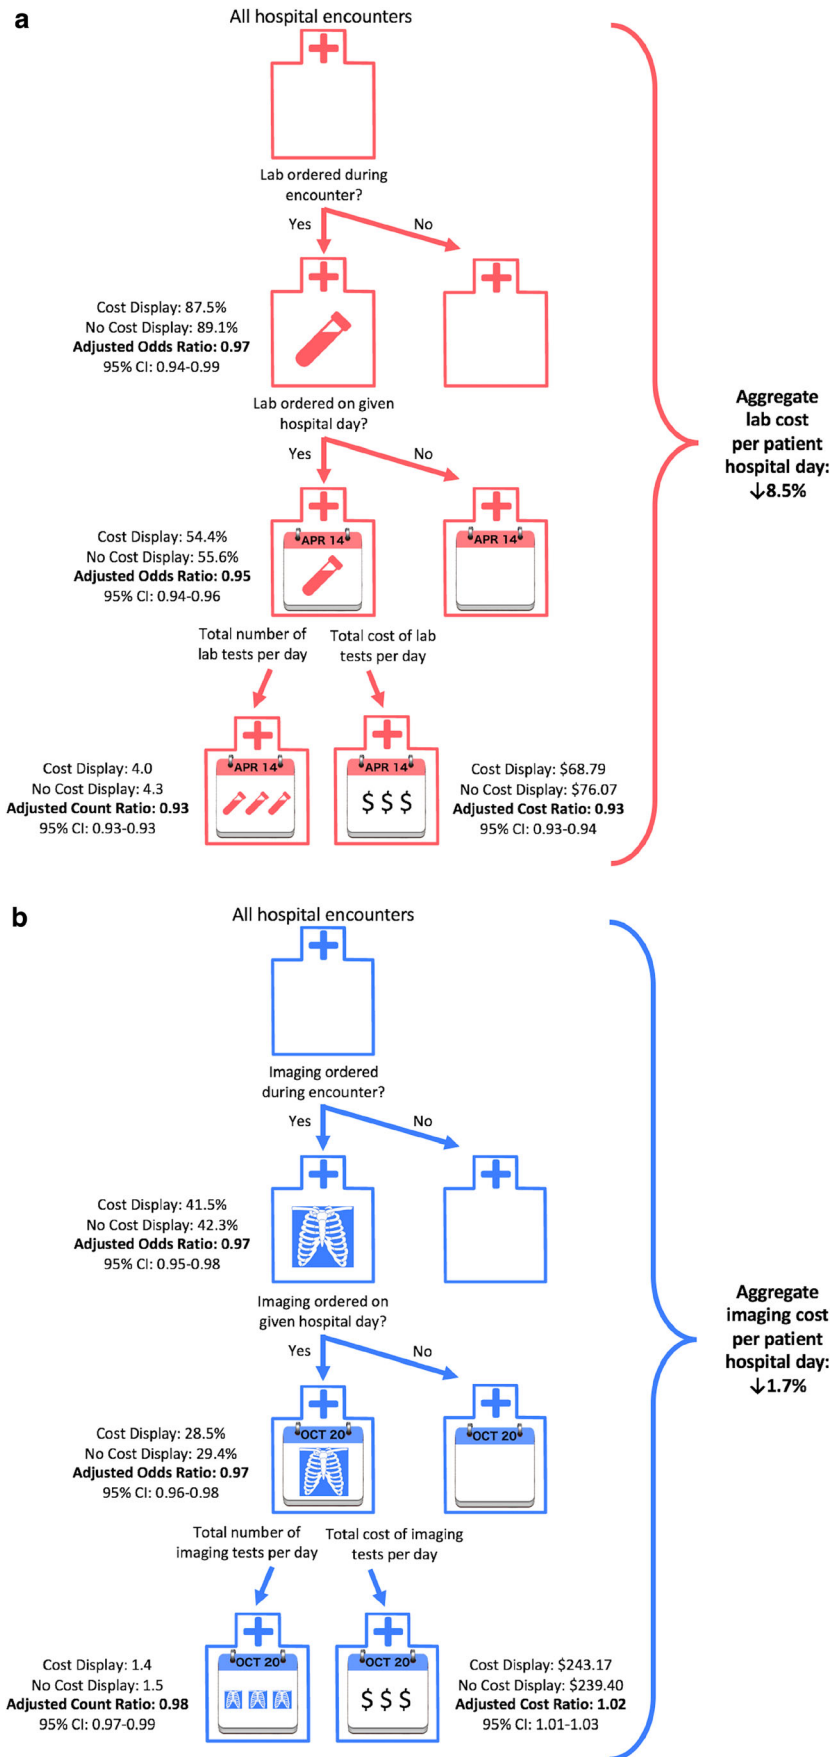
a

All hospital encounters

Lab ordered during encounter?

Yes

No

Cost Display: 87.5%
No Cost Display: 89.1%
**Adjusted Odds Ratio: 0.97**
95% CI: 0.94-0.99

Lab ordered on given hospital day?

Yes

No

Cost Display: 54.4%
No Cost Display: 55.6%
**Adjusted Odds Ratio: 0.95**
95% CI: 0.94-0.96

APR 14

APR 14

Total number of lab tests per day

Total cost of lab tests per day

APR 14

APR 14

$ $ $

Cost Display: 4.0
No Cost Display: 4.3
**Adjusted Count Ratio: 0.93**
95% CI: 0.93-0.93

Cost Display: $68.79
No Cost Display: $76.07
**Adjusted Cost Ratio: 0.93**
95% CI: 0.93-0.94

**Aggregate lab cost per patient hospital day: ↓8.5%**

b

All hospital encounters

Imaging ordered during encounter?

Yes

No

Cost Display: 41.5%
No Cost Display: 42.3%
**Adjusted Odds Ratio: 0.97**
95% CI: 0.95-0.98

Imaging ordered on given hospital day?

Yes

No

Cost Display: 28.5%
No Cost Display: 29.4%
**Adjusted Odds Ratio: 0.97**
95% CI: 0.96-0.98

OCT 20

OCT 20

Total number of imaging tests per day

Total cost of imaging tests per day

OCT 20

OCT 20

$ $ $

Cost Display: 1.4
No Cost Display: 1.5
**Adjusted Count Ratio: 0.98**
95% CI: 0.97-0.99

Cost Display: $243.17
No Cost Display: $239.40
**Adjusted Cost Ratio: 1.02**
95% CI: 1.01-1.03

**Aggregate imaging cost per patient hospital day: ↓1.7%**